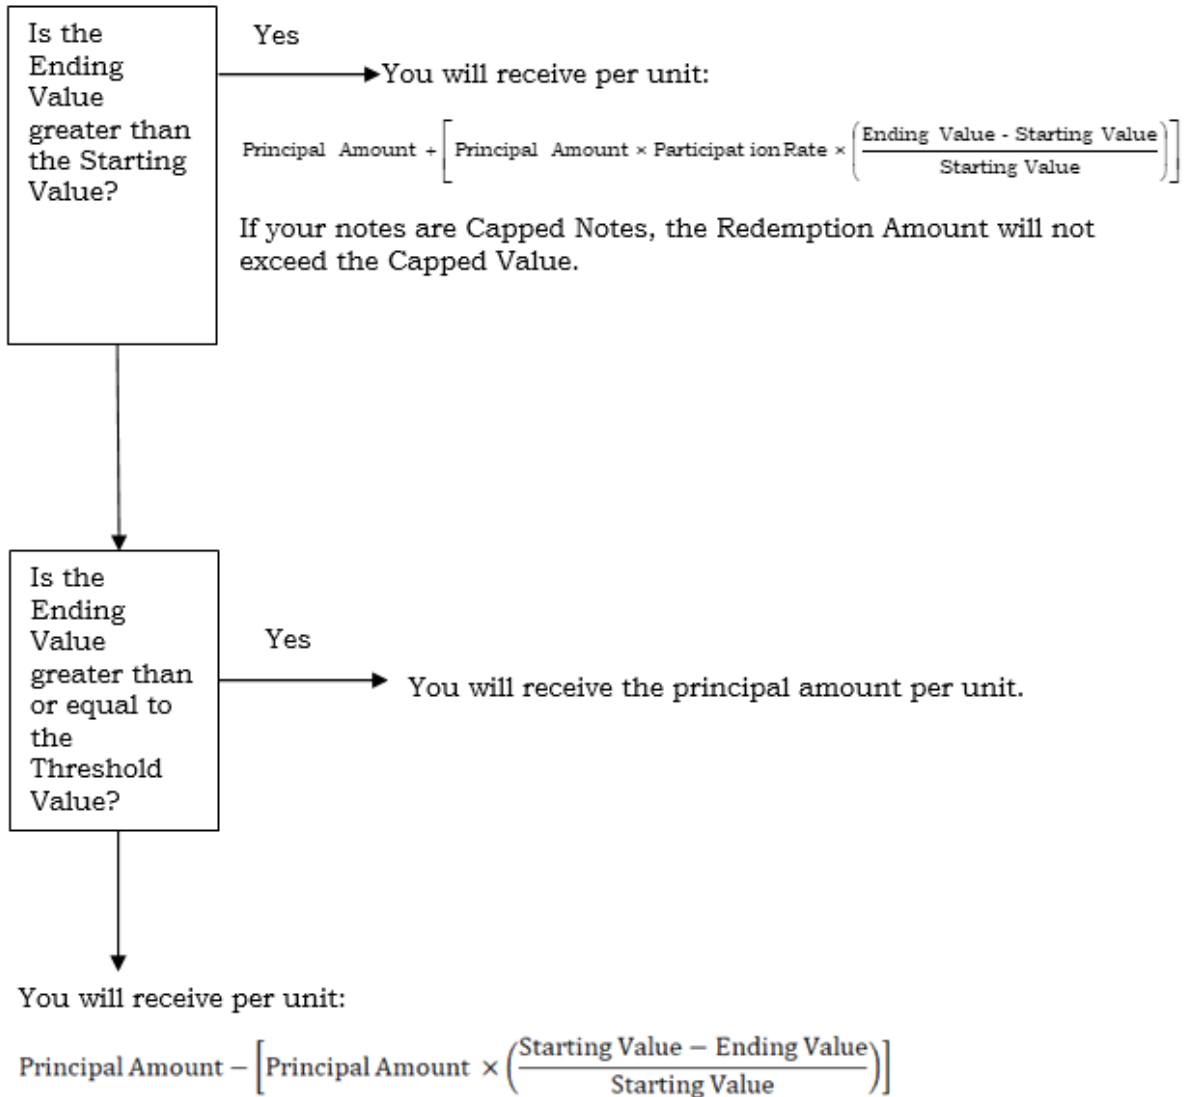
Is the Ending Value greater than the Starting Value?

Yes

You will receive per unit:

$\text{Principal Amount} + \left[\text{Principal Amount} \times \text{Participat ion Rate} \times \left(\frac{\text{Ending Value - Starting Value}}{\text{Starting Value}}\right)\right]$

If your notes are Capped Notes, the Redemption Amount will not exceed the Capped Value.

Is the Ending Value greater than or equal to the Threshold Value?

Yes

You will receive the principal amount per unit.

You will receive per unit:

$\text{Principal Amount} - \left[\text{Principal Amount} \times \left(\frac{\text{Starting Value} - \text{Ending Value}}{\text{Starting Value}}\right)\right]$